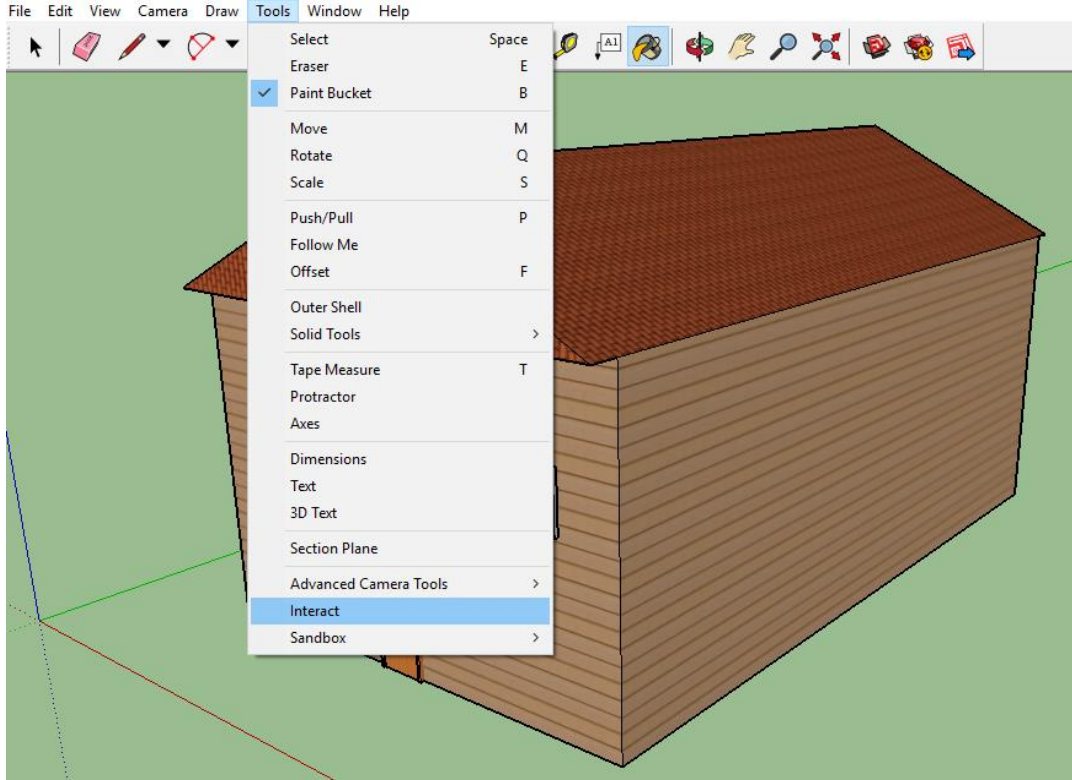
File Edit View Camera Draw Tools Window Help

Select Space
Eraser E
Paint Bucket B
Move M
Rotate Q
Scale S
Push/Pull P
Follow Me
Offset F
Outer Shell
Solid Tools >
Tape Measure T
Protractor
Axes
Dimensions
Text
3D Text
Section Plane
Advanced Camera Tools >
Interact
Sandbox >

A1